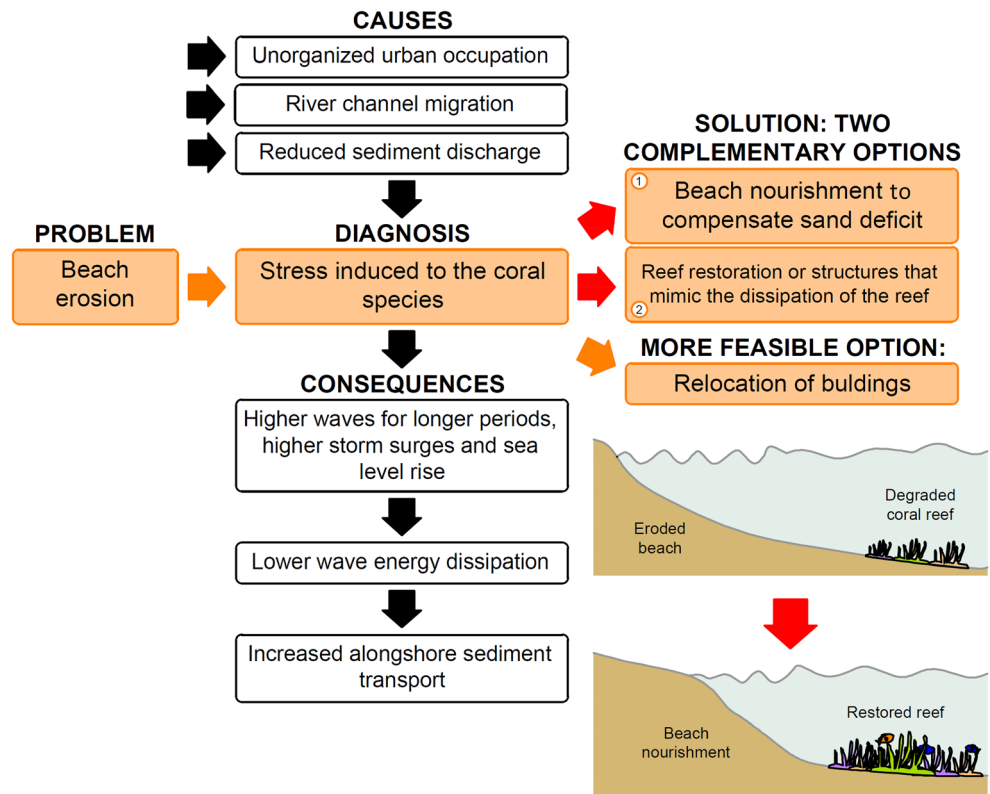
CAUSES

Unorganized urban occupation

River channel migration

Reduced sediment discharge

PROBLEM

Beach erosion

DIAGNOSIS

Stress induced to the coral species

CONSEQUENCES

Higher waves for longer periods, higher storm surges and sea level rise

Lower wave energy dissipation

Increased alongshore sediment transport

SOLUTION: TWO COMPLEMENTARY OPTIONS

1 Beach nourishment to compensate sand deficit

Reef restoration or structures that mimic the dissipation of the reef 2

MORE FEASIBLE OPTION:

Relocation of buldings

Eroded beach

Degraded coral reef

Beach nourishment

Restored reef